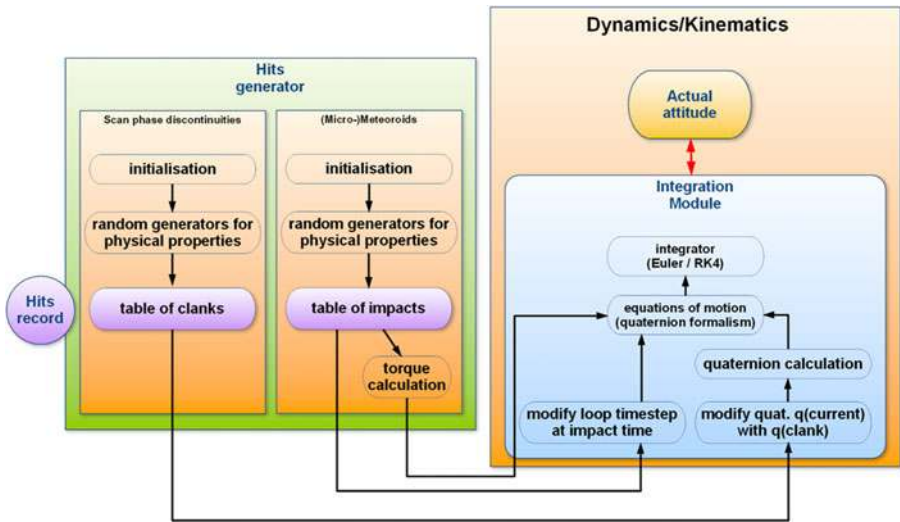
Dynamics/Kinematics

Hits generator

Scan phase discontinuities

initialisation

random generators for physical properties

table of clanks

(Micro-)Meteoroids

initialisation

random generators for physical properties

table of impacts

torque calculation

Hits record

Actual attitude

Integration Module

integrator (Euler / RK4)

equations of motion (quaternion formalism)

quaternion calculation

modify loop timestep at impact time

modify quat. q(current) with q(clank)